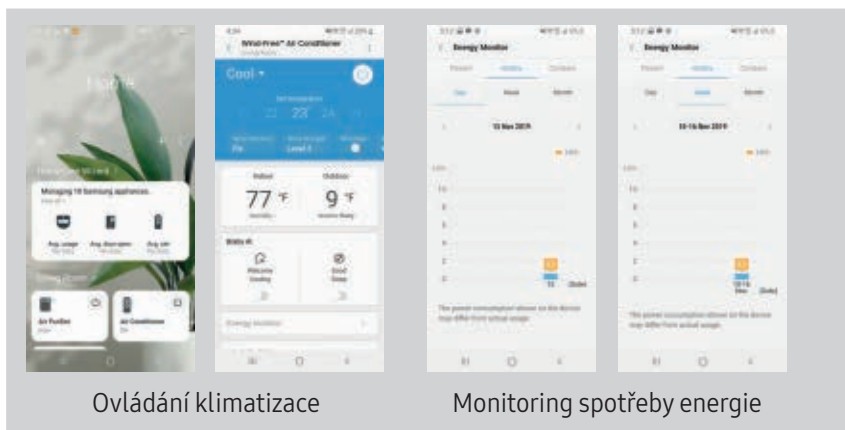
Home

Managing 10 Samsung appliances

Avg. usage

Avg. day/night

Avg. air

Air Purifier

Air Conditioner

WindFree™ Air Conditioner

Cool

23

Indoor

Outdoor

77 °F

9 °F

Bixby AI

Welcome Cooling

Good Sleep

Energy Monitor

Energy Monitor

Present

Hourly

Compare

Day

Week

Month

10 Nov 2019

10-16 Nov 2019

The power consumption shown on the device may differ from actual usage.

The power consumption shown on the device may differ from actual usage.

Ovládání klimatizace

Monitoring spotřeby energie